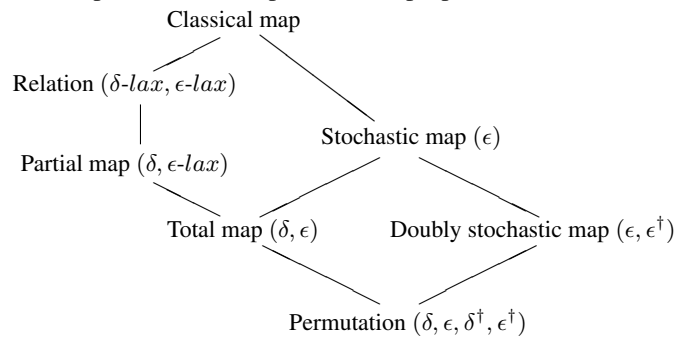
Classical map

Relation ($\delta$-$lax$, $\epsilon$-$lax$)

Stochastic map ($\epsilon$)

Partial map ($\delta$, $\epsilon$-$lax$)

Total map ($\delta, \epsilon$)

Doubly stochastic map ($\epsilon, \epsilon^\dagger$)

Permutation ($\delta, \epsilon, \delta^\dagger, \epsilon^\dagger$)